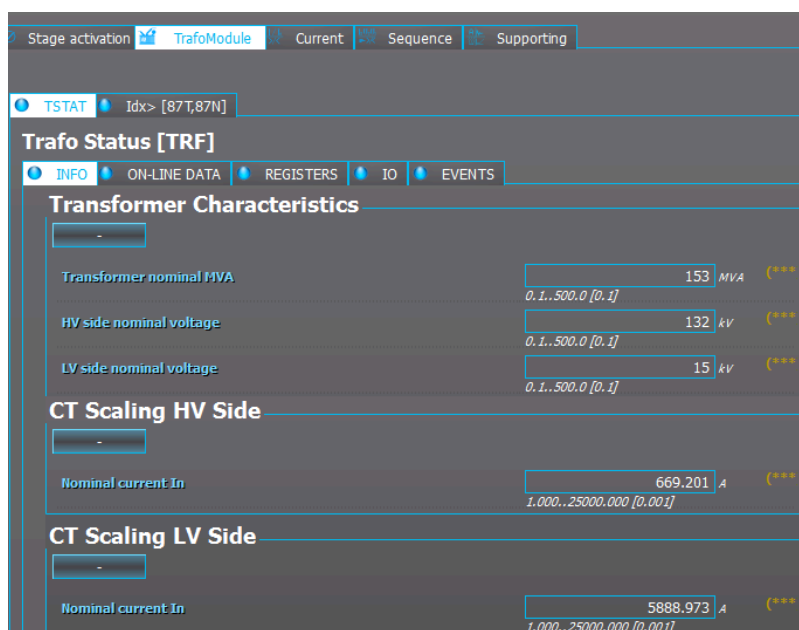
Stage activation | TrafoModule | Current | Sequence | Supporting

TSTAT | Idx> [87T,87N]

Trafo Status [TRF]

INFO | ON-LINE DATA | REGISTERS | IO | EVENTS

Transformer Characteristics

-

Transformer nominal MVA
153 MVA (***
0.1..500.0 [0.1]

HV side nominal voltage
132 kV (***
0.1..500.0 [0.1]

LV side nominal voltage
15 kV (***
0.1..500.0 [0.1]

CT Scaling HV Side

-

Nominal current In
669.201 A (***
1.000..25000.000 [0.001]

CT Scaling LV Side

-

Nominal current In
5888.973 A (***
1.000..25000.000 [0.001]